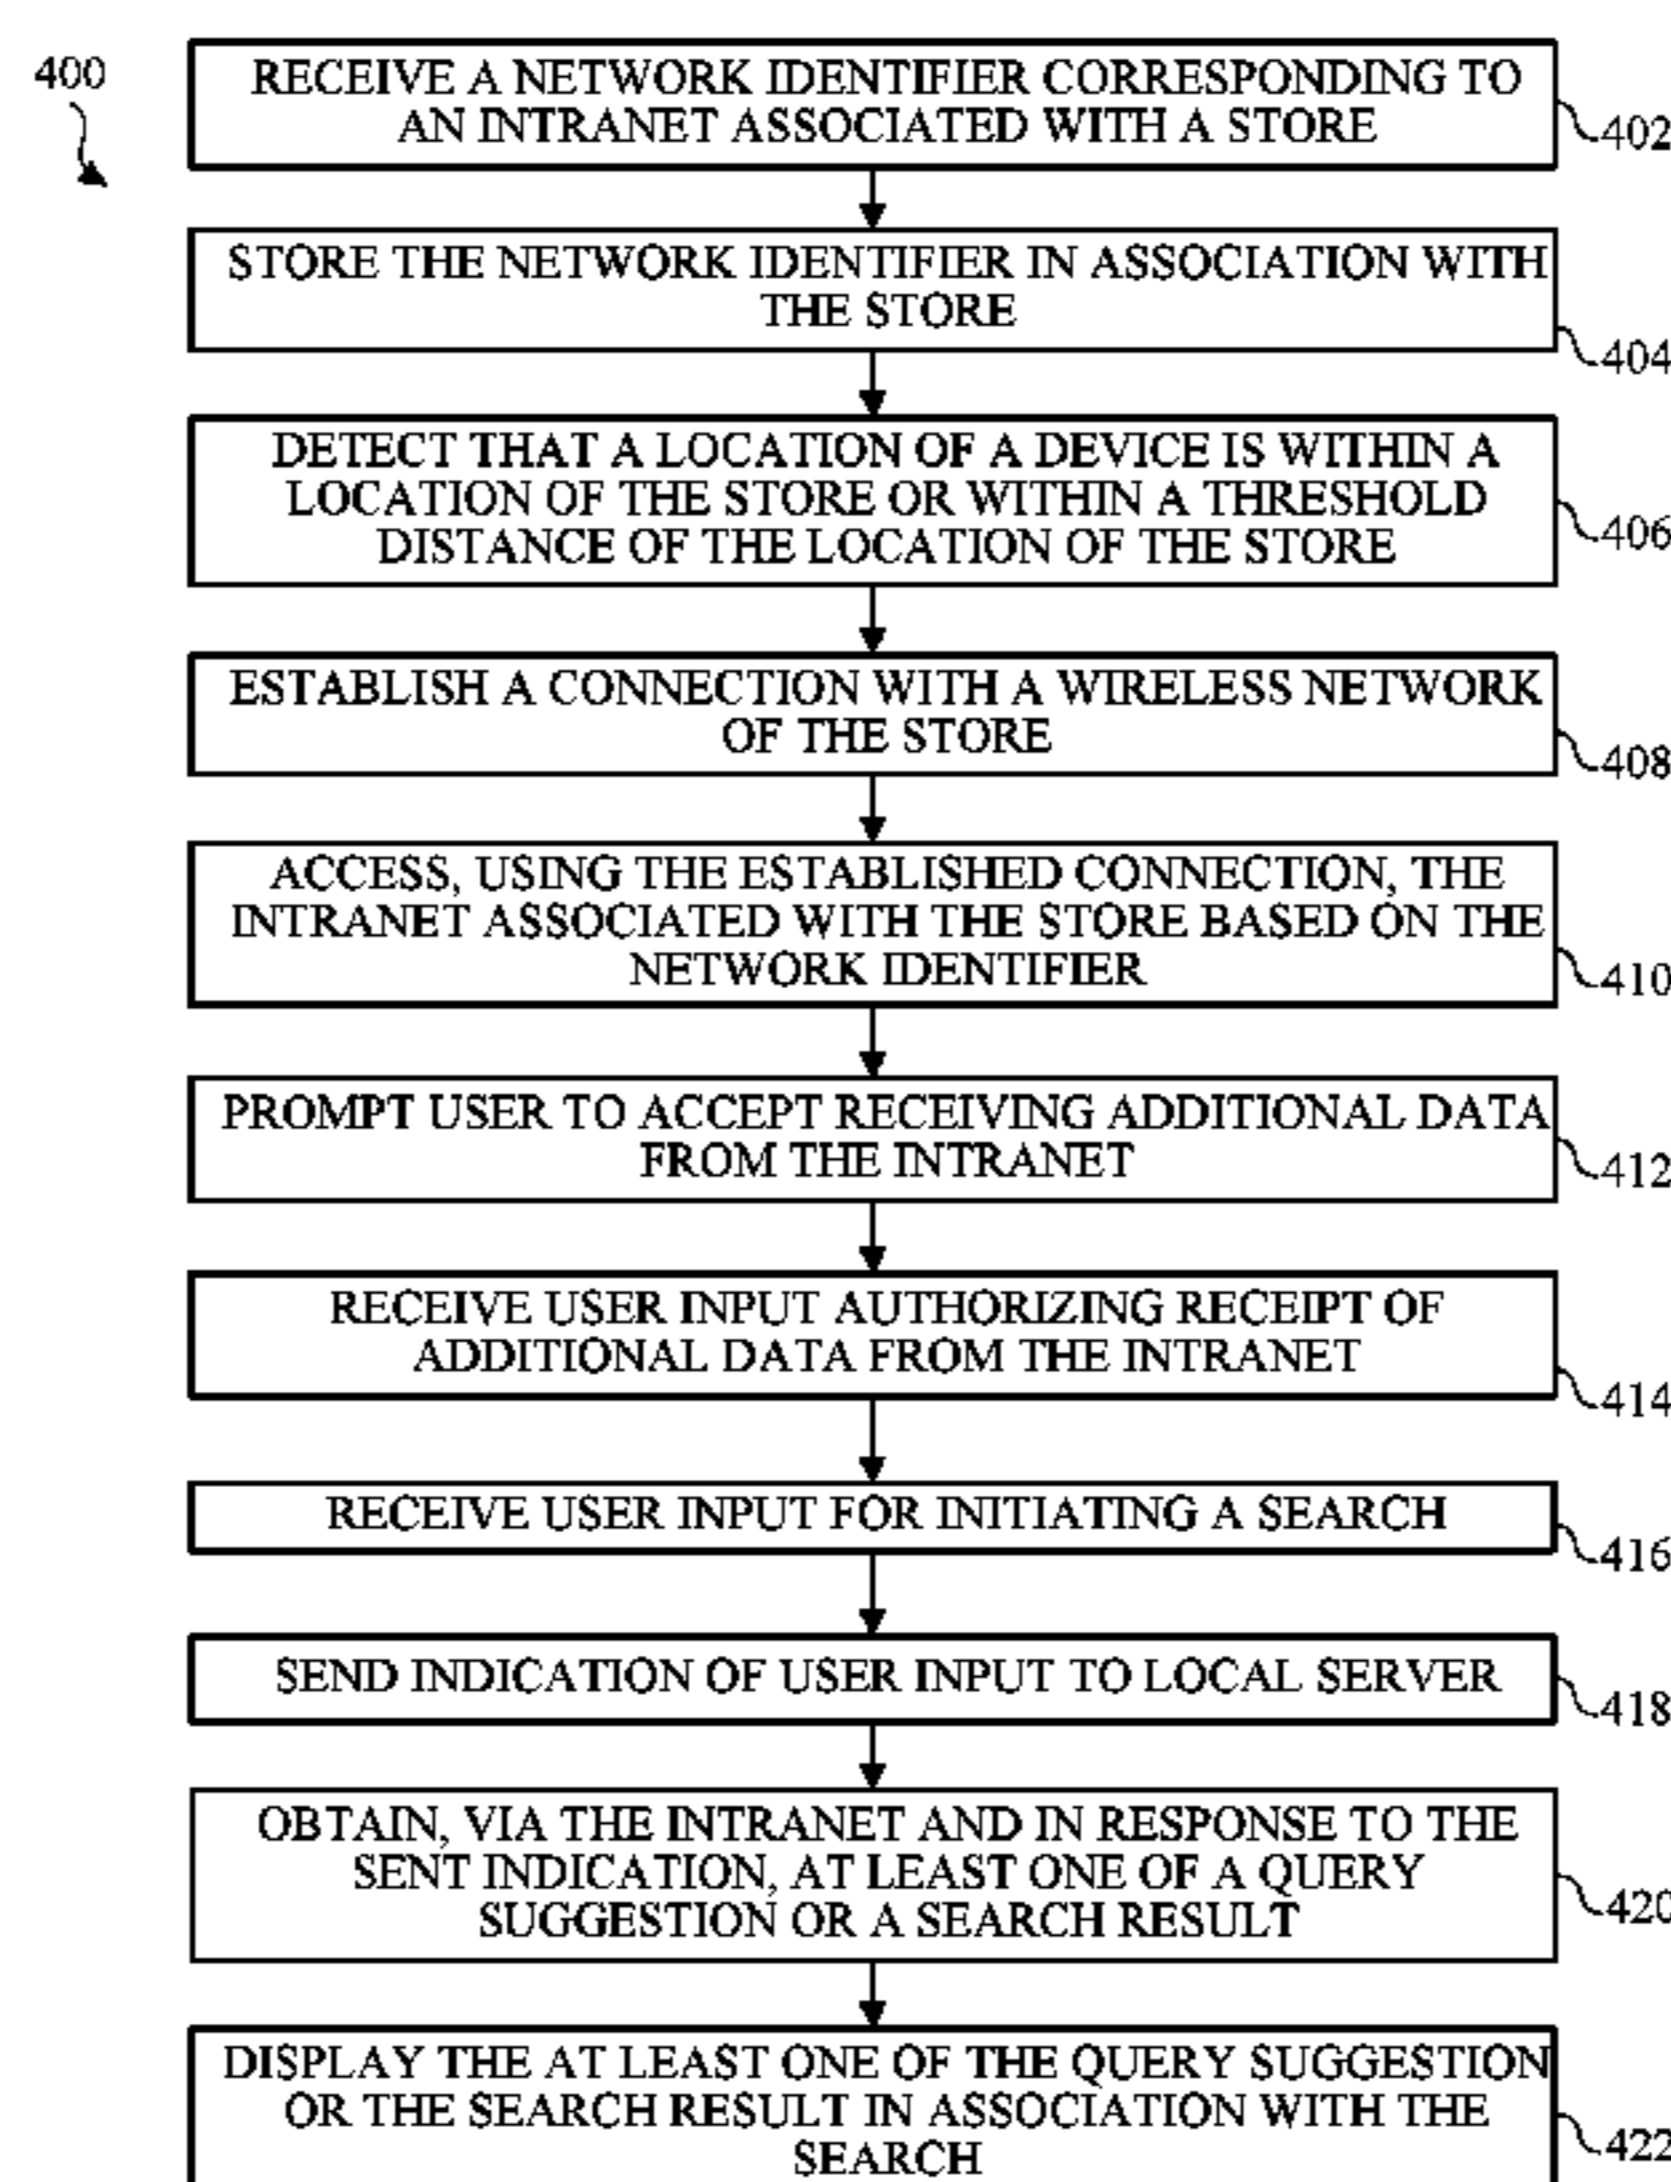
400

RECEIVE A NETWORK IDENTIFIER CORRESPONDING TO AN INTRANET ASSOCIATED WITH A STORE

402

STORE THE NETWORK IDENTIFIER IN ASSOCIATION WITH THE STORE

404

DETECT THAT A LOCATION OF A DEVICE IS WITHIN A LOCATION OF THE STORE OR WITHIN A THRESHOLD DISTANCE OF THE LOCATION OF THE STORE

406

ESTABLISH A CONNECTION WITH A WIRELESS NETWORK OF THE STORE

408

ACCESS, USING THE ESTABLISHED CONNECTION, THE INTRANET ASSOCIATED WITH THE STORE BASED ON THE NETWORK IDENTIFIER

410

PROMPT USER TO ACCEPT RECEIVING ADDITIONAL DATA FROM THE INTRANET

412

RECEIVE USER INPUT AUTHORIZING RECEIPT OF ADDITIONAL DATA FROM THE INTRANET

414

RECEIVE USER INPUT FOR INITIATING A SEARCH

416

SEND INDICATION OF USER INPUT TO LOCAL SERVER

418

OBTAIN, VIA THE INTRANET AND IN RESPONSE TO THE SENT INDICATION, AT LEAST ONE OF A QUERY SUGGESTION OR A SEARCH RESULT

420

DISPLAY THE AT LEAST ONE OF THE QUERY SUGGESTION OR THE SEARCH RESULT IN ASSOCIATION WITH THE SEARCH

422